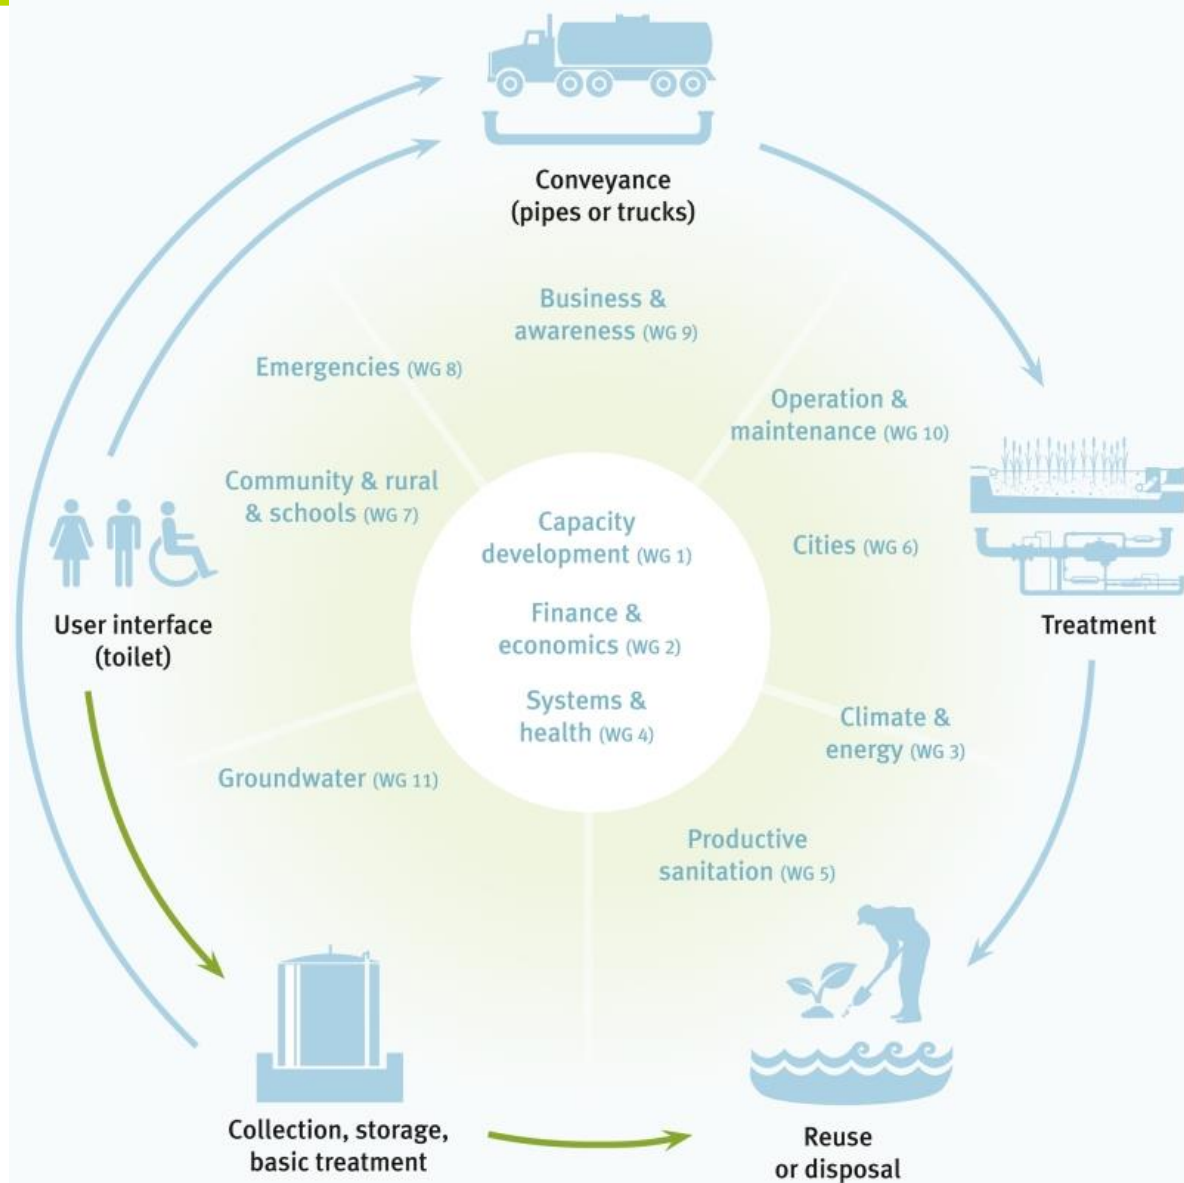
Conveyance (pipes or trucks)

Business & awareness (WG 9)

Emergencies (WG 8)

Operation & maintenance (WG 10)

Community & rural & schools (WG 7)

Capacity development (WG 1)

Cities (WG 6)

Finance & economics (WG 2)

Systems & health (WG 4)

User interface (toilet)

Treatment

Climate & energy (WG 3)

Groundwater (WG 11)

Productive sanitation (WG 5)

Collection, storage, basic treatment

Reuse or disposal